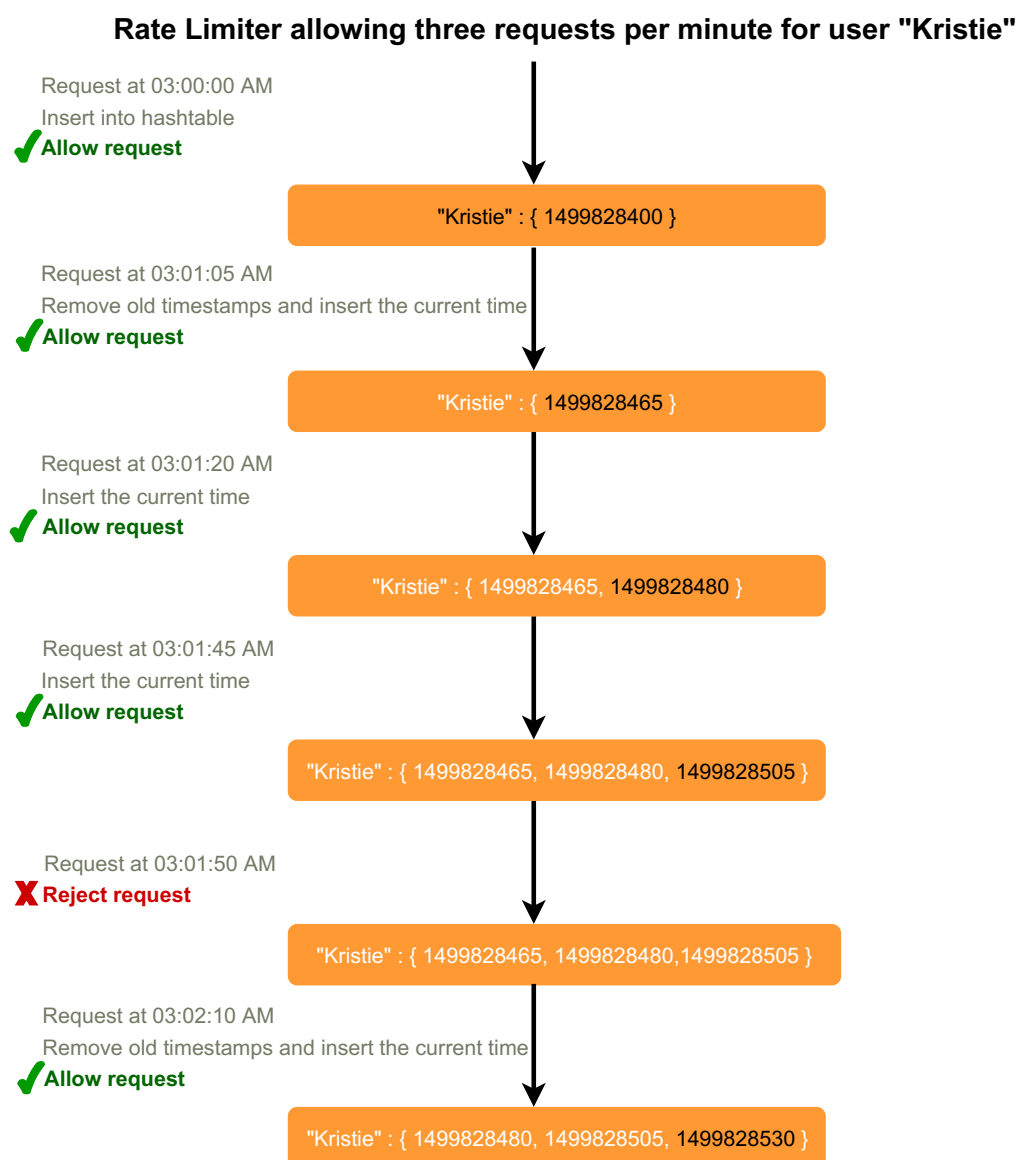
Rate Limiter allowing three requests per minute for user "Kristie"

Request at 03:00:00 AM
Insert into hashtable
Allow request

"Kristie" : { 1499828400 }

Request at 03:01:05 AM
Remove old timestamps and insert the current time
Allow request

"Kristie" : { 1499828465 }

Request at 03:01:20 AM
Insert the current time
Allow request

"Kristie" : { 1499828465, 1499828480 }

Request at 03:01:45 AM
Insert the current time
Allow request

"Kristie" : { 1499828465, 1499828480, 1499828505 }

Request at 03:01:50 AM
Reject request

"Kristie" : { 1499828465, 1499828480,1499828505 }

Request at 03:02:10 AM
Remove old timestamps and insert the current time
Allow request

"Kristie" : { 1499828480, 1499828505, 1499828530 }